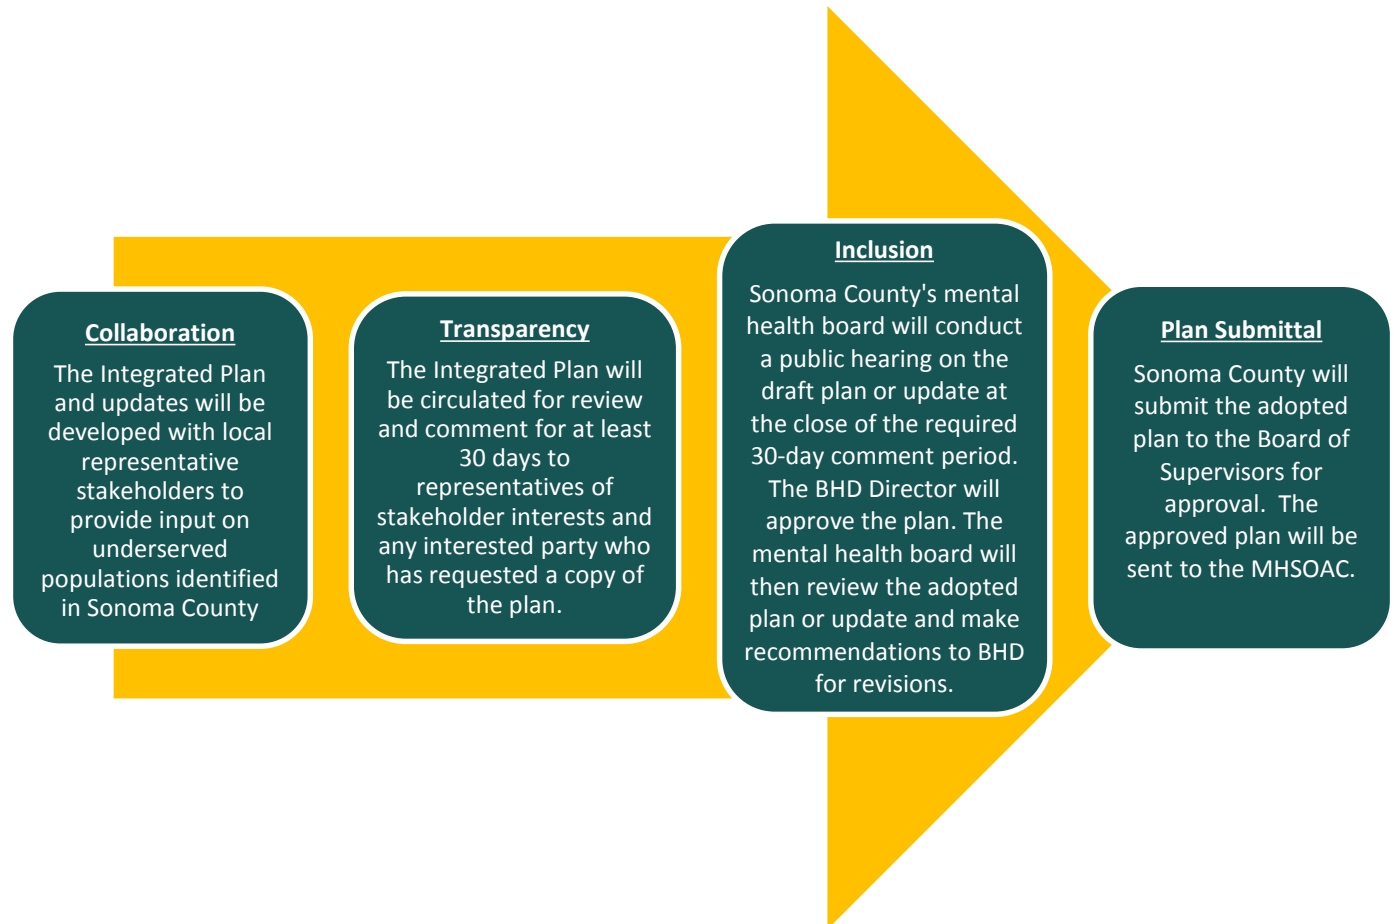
Collaboration

The Integrated Plan and updates will be developed with local representative stakeholders to provide input on underserved populations identified in Sonoma County

Transparency

The Integrated Plan will be circulated for review and comment for at least 30 days to representatives of stakeholder interests and any interested party who has requested a copy of the plan.

Inclusion

Sonoma County's mental health board will conduct a public hearing on the draft plan or update at the close of the required 30-day comment period. The BHD Director will approve the plan. The mental health board will then review the adopted plan or update and make recommendations to BHD for revisions.

Plan Submittal

Sonoma County will submit the adopted plan to the Board of Supervisors for approval. The approved plan will be sent to the MHSOAC.